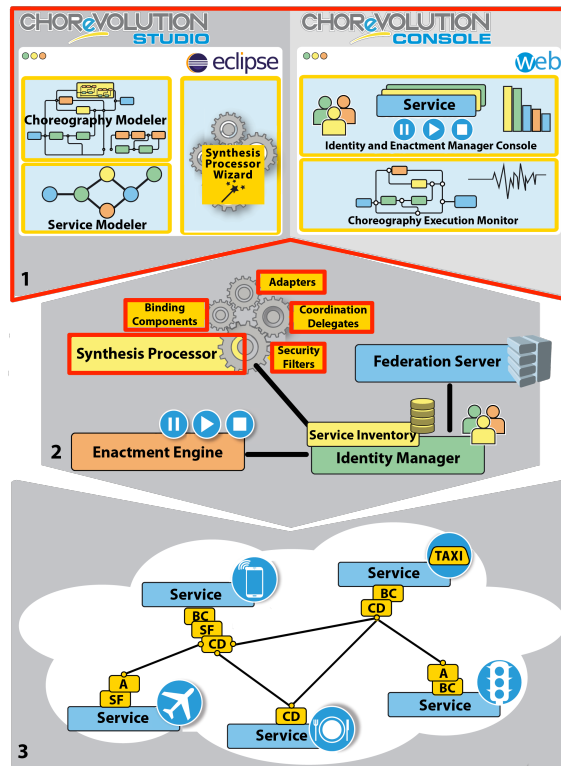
CHOReVOLUTION STUDIO

eclipse

Choreography Modeler

Service Modeler

Synthesis Processor Wizard

CHOReVOLUTION CONSOLE

web

Service

Identity and Enactment Manager Console

Choreography Execution Monitor

1

Adapters

Binding Components

Coordination Delegates

Synthesis Processor

Security Filters

Federation Server

Service Inventory

2

Enactment Engine

Identity Manager

TAXI

Service

Service

BC
CD

BC
SF
CD

A
SF
Service

CD
Service

A
BC
Service

3